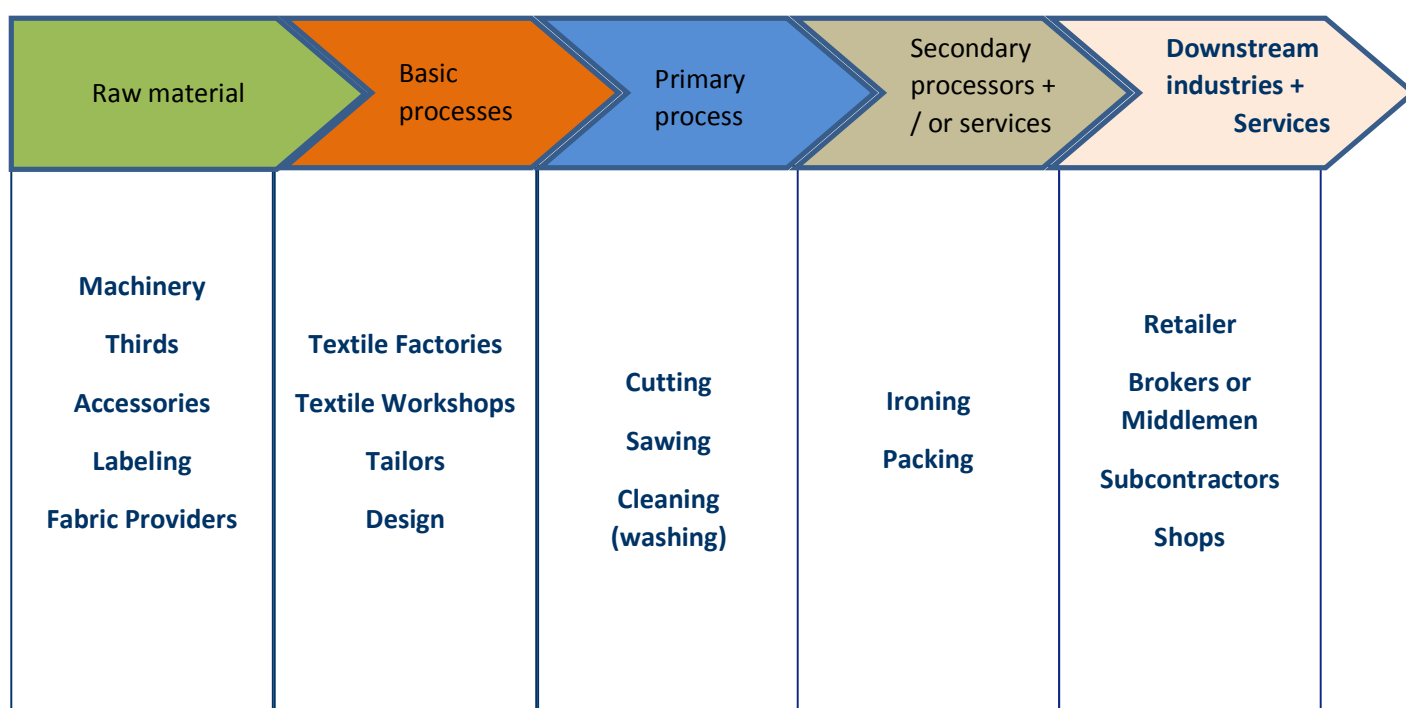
| Raw material | Basic processes | Primary process | Secondary processors + / or services | Downstream industries + Services |
|---|---|---|---|---|
| Machinery<br>Thirds<br>Accessories<br>Labeling<br>Fabric Providers | Textile Factories<br>Textile Workshops<br>Tailors<br>Design | Cutting<br>Sawing<br>Cleaning (washing) | Ironing<br>Packing | Retailer<br>Brokers or Middlemen<br>Subcontractors<br>Shops |